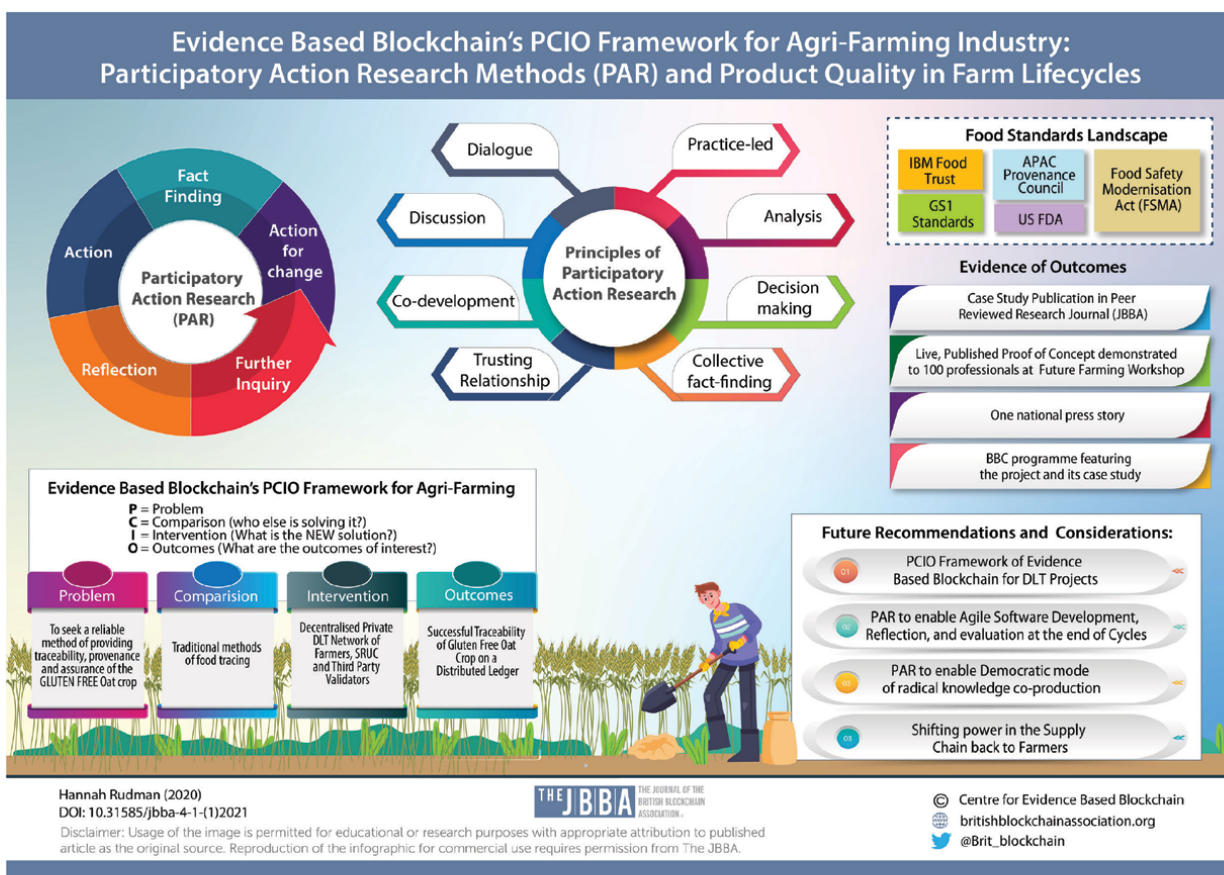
Evidence Based Blockchain's PCIO Framework for Agri-Farming Industry: Participatory Action Research Methods (PAR) and Product Quality in Farm Lifecycles

Fact Finding
Action for change
Further Inquiry
Reflection
Action
Participatory Action Research (PAR)

Dialogue
Practice-led
Discussion
Analysis
Principles of Participatory Action Research
Co-development
Decision making
Trusting Relationship
Collective fact-finding

Food Standards Landscape
IBM Food Trust
APAC Provenance Council
Food Safety Modernisation Act (FSMA)
GS1 Standards
US FDA

Evidence of Outcomes
Case Study Publication in Peer Reviewed Research Journal (JBBA)
Live, Published Proof of Concept demonstrated to 100 professionals at Future Farming Workshop
One national press story
BBC programme featuring the project and its case study

Evidence Based Blockchain's PCIO Framework for Agri-Farming
P = Problem
C = Comparison (who else is solving it?)
I = Intervention (What is the NEW solution?)
O = Outcomes (What are the outcomes of interest?)

Problem
To seek a reliable method of providing traceability, provenance and assurance of the GLUTEN FREE Oat crop

Comparision
Traditional methods of food tracing

Intervention
Decentralised Private DLT Network of Farmers, SRUC and Third Party Validators

Outcomes
Successful Traceability of Gluten Free Oat Crop on a Distributed Ledger

Future Recommendations and Considerations:
01 PCIO Framework of Evidence Based Blockchain for DLT Projects
02 PAR to enable Agile Software Development, Reflection, and evaluation at the end of Cycles
03 PAR to enable Democratic mode of radical knowledge co-production
04 Shifting power in the Supply Chain back to Farmers

Hannah Rudman (2020)
DOI: 10.31585/jbba-4-1-(1)2021
THE JBBA THE JOURNAL OF THE BRITISH BLOCKCHAIN ASSOCIATION
Disclaimer: Usage of the image is permitted for educational or research purposes with appropriate attribution to published article as the original source. Reproduction of the infographic for commercial use requires permission from The JBBA.

© Centre for Evidence Based Blockchain
britishblockchainassociation.org
@Brit_blockchain